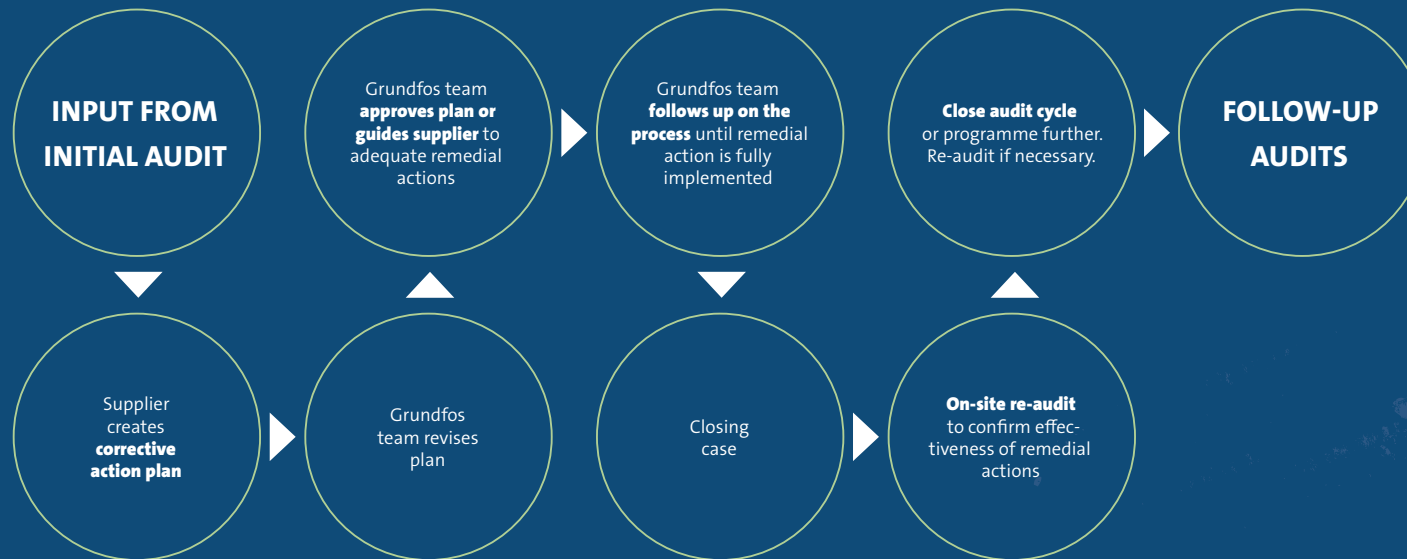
INPUT FROM INITIAL AUDIT

Supplier creates corrective action plan

Grundfos team revises plan

Grundfos team approves plan or guides supplier to adequate remedial actions

Grundfos team follows up on the process until remedial action is fully implemented

Closing case

On-site re-audit to confirm effectiveness of remedial actions

Close audit cycle or programme further. Re-audit if necessary.

FOLLOW-UP AUDITS